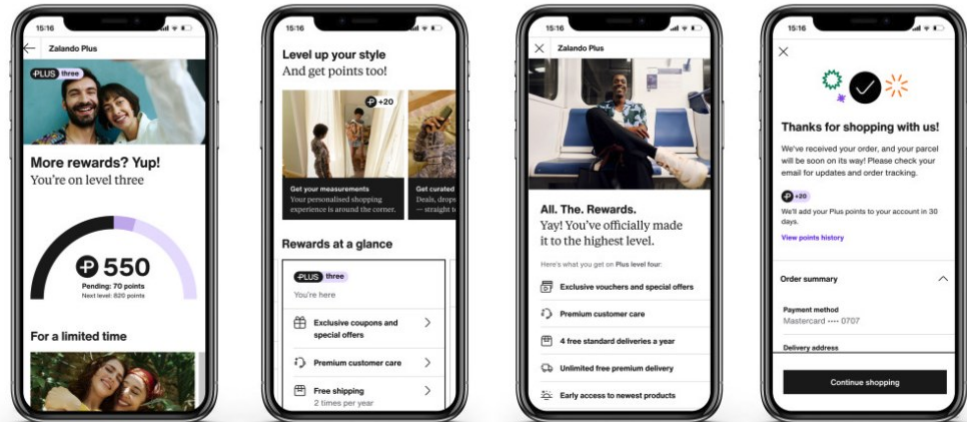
15:16

Zalando Plus

PLUS three

More rewards? Yup!
You're on level three

550
Pending: 70 points
Next level: 820 points

For a limited time

15:16

Level up your style
And get points too!

+20

Get your measurements
Your personalised shopping experience is around the corner.

Get curated
Deals, drops — straight to

Rewards at a glance

PLUS three
You're here

Exclusive coupons and special offers

Premium customer care

Free shipping
2 times per year

15:16

Zalando Plus

All. The. Rewards.
Yay! You've officially made it to the highest level.

Here's what you get on Plus level four:

Exclusive vouchers and special offers

Premium customer care

4 free standard deliveries a year

Unlimited free premium delivery

Early access to newest products

15:16

Thanks for shopping with us!

We've received your order, and your parcel will be soon on its way! Please check your email for updates and order tracking.

+20

We'll add your Plus points to your account in 30 days.

View points history

Order summary

Payment method
Mastercard ···· 0707

Delivery address

Continue shopping